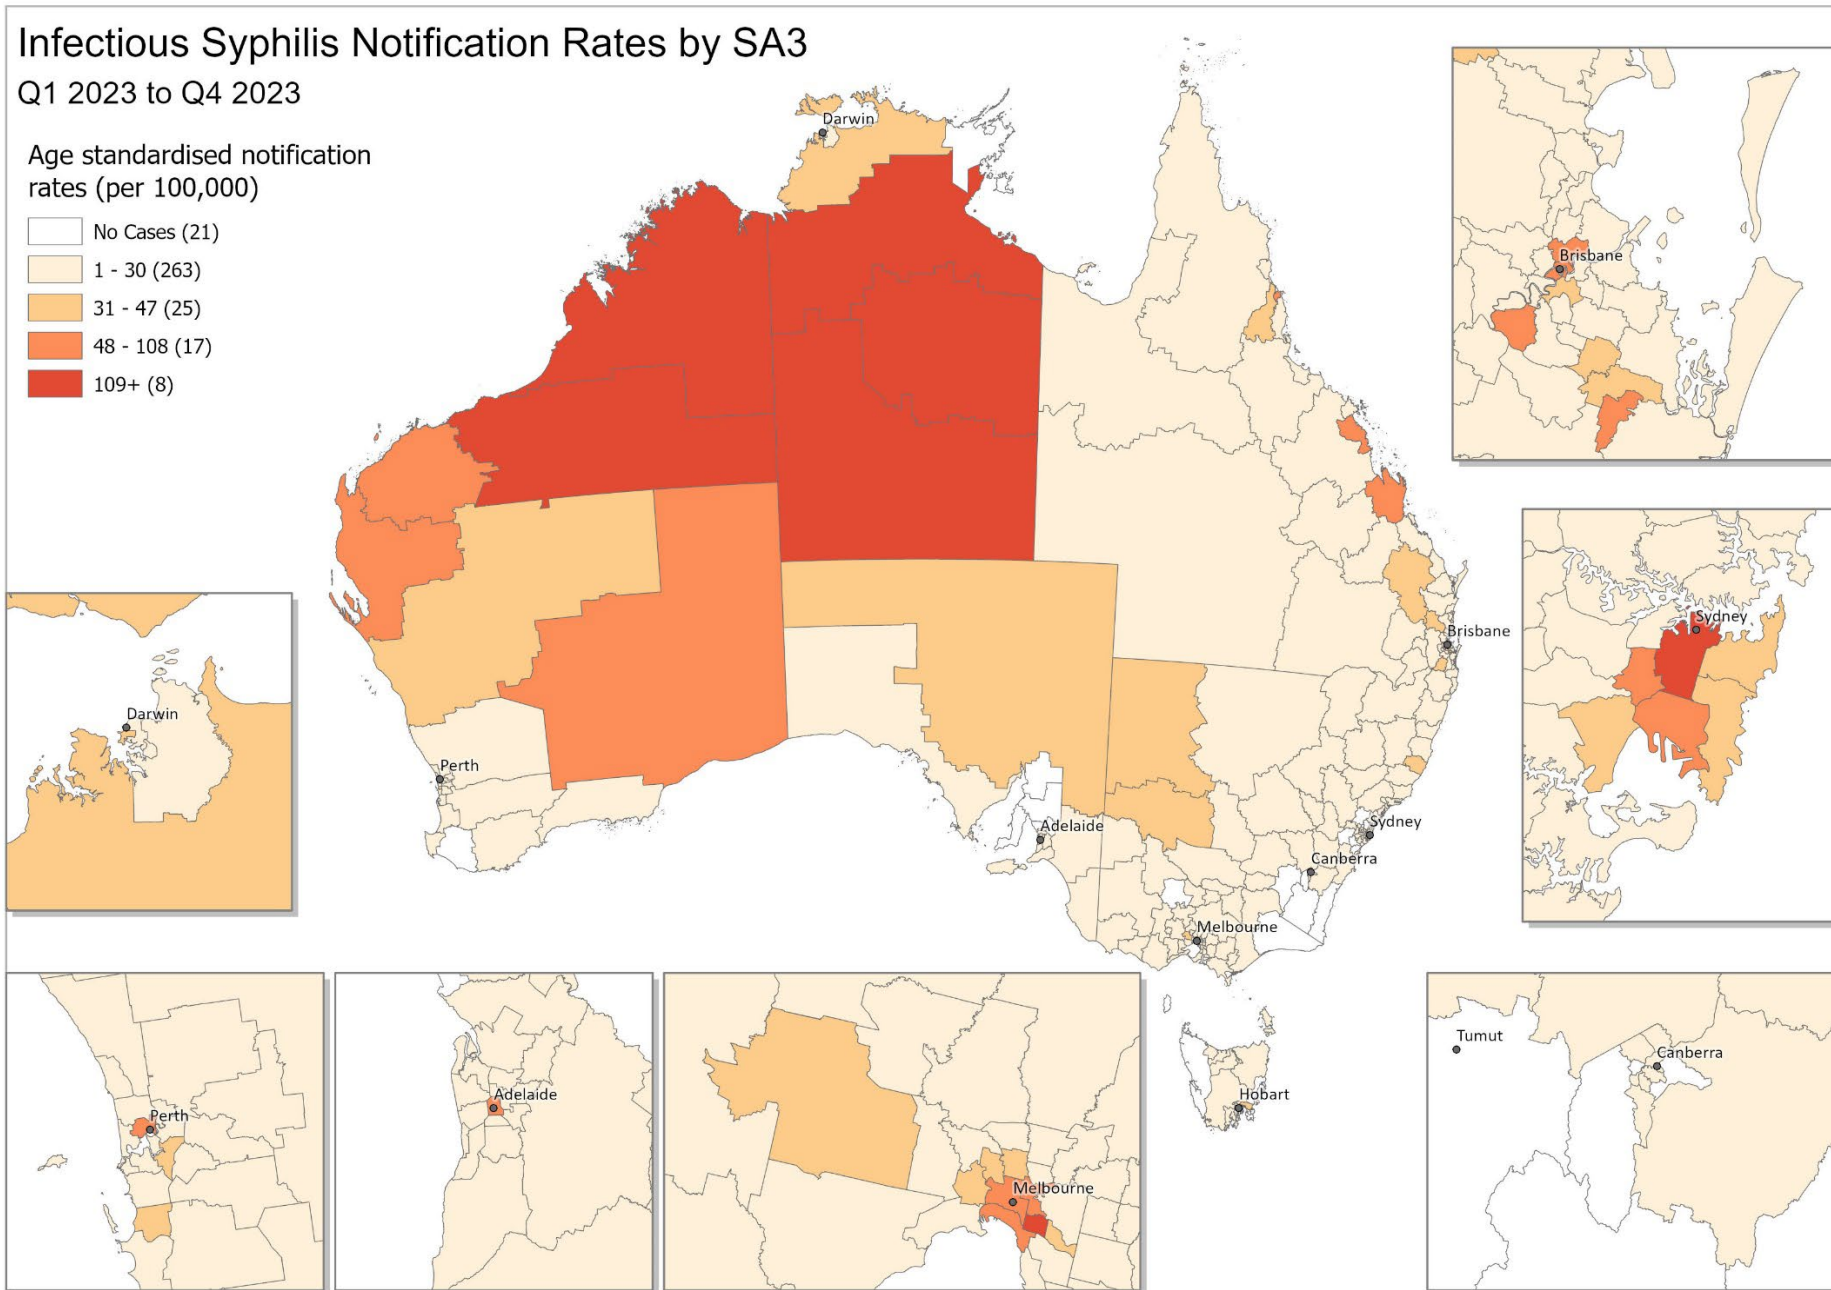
Infectious Syphilis Notification Rates by SA3
Q1 2023 to Q4 2023

Age standardised notification rates (per 100,000)
No Cases (21)
1 - 30 (263)
31 - 47 (25)
48 - 108 (17)
109+ (8)

Darwin
Brisbane
Perth
Adelaide
Sydney
Canberra
Melbourne
Hobart

Brisbane

Darwin

Sydney

Perth

Adelaide

Melbourne

Tumut
Canberra